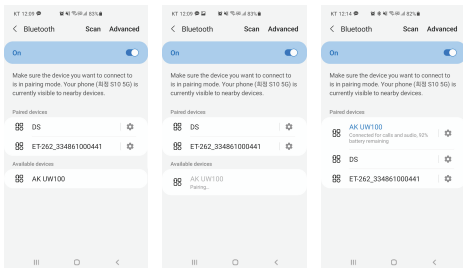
KT 12:09 83%

Bluetooth Scan Advanced

On

Make sure the device you want to connect to is in pairing mode. Your phone (최정 S10 5G) is currently visible to nearby devices.

Paired devices

DS

ET-262_334861000441

Available devices

AK UW100

KT 12:09 83%

Bluetooth Scan Advanced

On

Make sure the device you want to connect to is in pairing mode. Your phone (최정 S10 5G) is currently visible to nearby devices.

Paired devices

DS

ET-262_334861000441

Available devices

AK UW100
Pairing...

KT 12:14 82%

Bluetooth Scan Advanced

On

Make sure the device you want to connect to is in pairing mode. Your phone (최정 S10 5G) is currently visible to nearby devices.

Paired devices

AK UW100
Connected for calls and audio, 92% battery remaining

DS

ET-262_334861000441